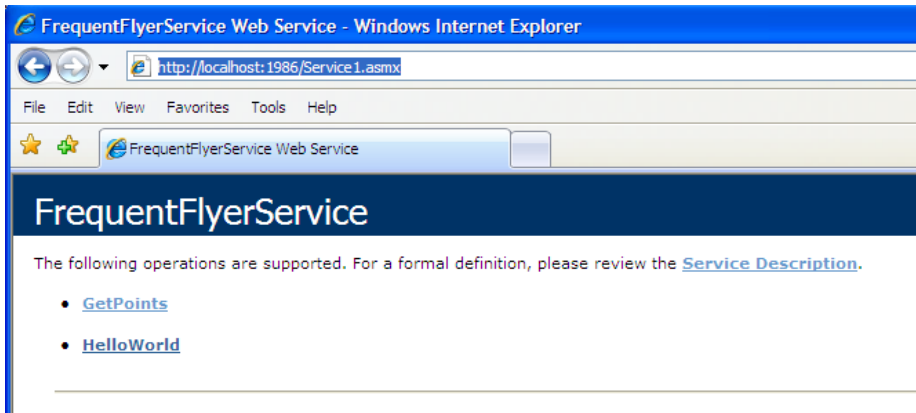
FrequentFlyerService Web Service - Windows Internet Explorer

http://localhost:1986/Service1.asmx

File Edit View Favorites Tools Help

FrequentFlyerService Web Service

FrequentFlyerService

The following operations are supported. For a formal definition, please review the Service Description.

- GetPoints
- HelloWorld